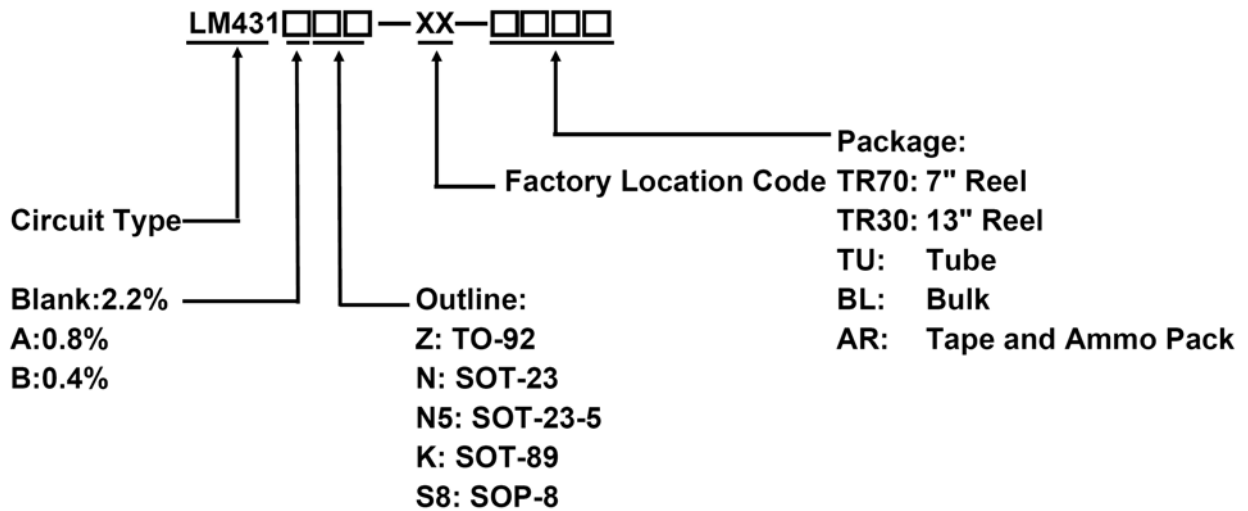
LM431□□□—XX—□□□□

Package:
Factory Location Code TR70: 7" Reel
Circuit Type
TR30: 13" Reel
TU: Tube
Blank:2.2%
Outline:
BL: Bulk
A:0.8%
Z: TO-92
AR: Tape and Ammo Pack
B:0.4%
N: SOT-23
N5: SOT-23-5
K: SOT-89
S8: SOP-8